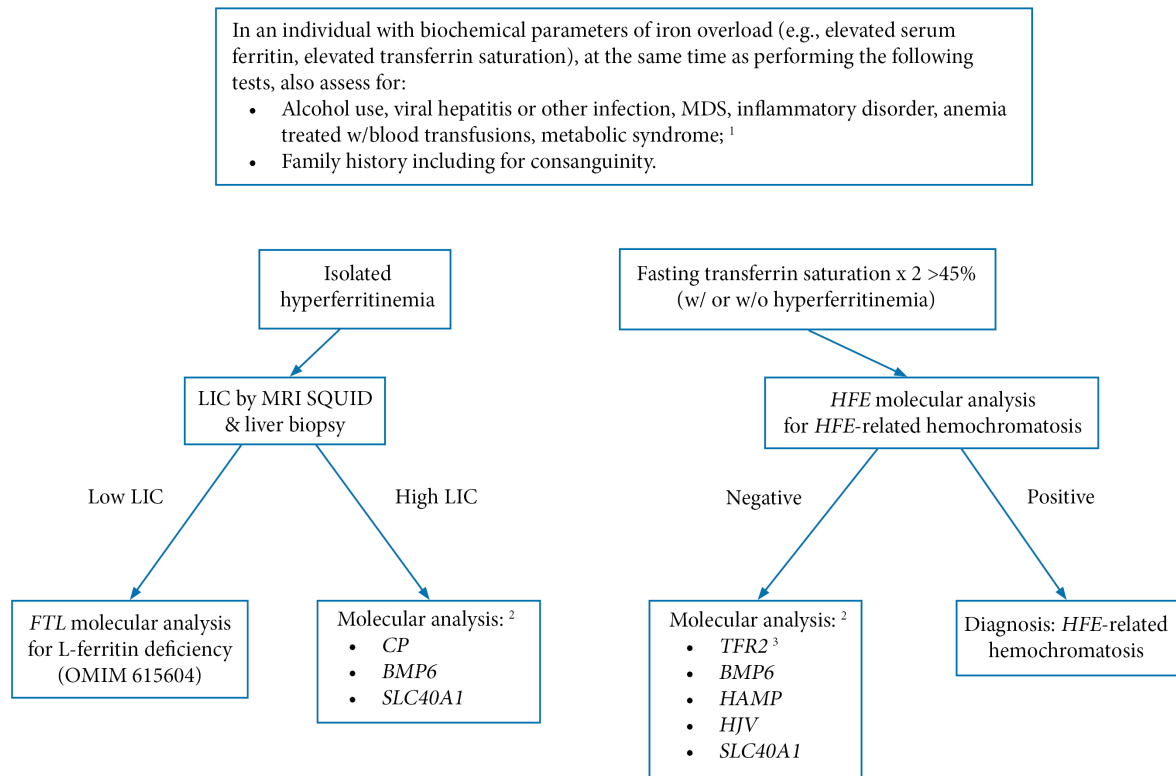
In an individual with biochemical parameters of iron overload (e.g., elevated serum ferritin, elevated transferrin saturation), at the same time as performing the following tests, also assess for:

- Alcohol use, viral hepatitis or other infection, MDS, inflammatory disorder, anemia treated w/blood transfusions, metabolic syndrome; $^1$
- Family history including for consanguinity.

Isolated hyperferritinemia

LIC by MRI SQUID & liver biopsy

Low LIC

High LIC

FTL molecular analysis for L-ferritin deficiency (OMIM 615604)

Molecular analysis: $^2$
- CP
- BMP6
- SLC40A1

Fasting transferrin saturation x 2 >45% (w/ or w/o hyperferritinemia)

HFE molecular analysis for HFE-related hemochromatosis

Negative

Positive

Molecular analysis: $^2$
- TFR2 $^3$
- BMP6
- HAMP
- HJV
- SLC40A1

Diagnosis: HFE-related hemochromatosis